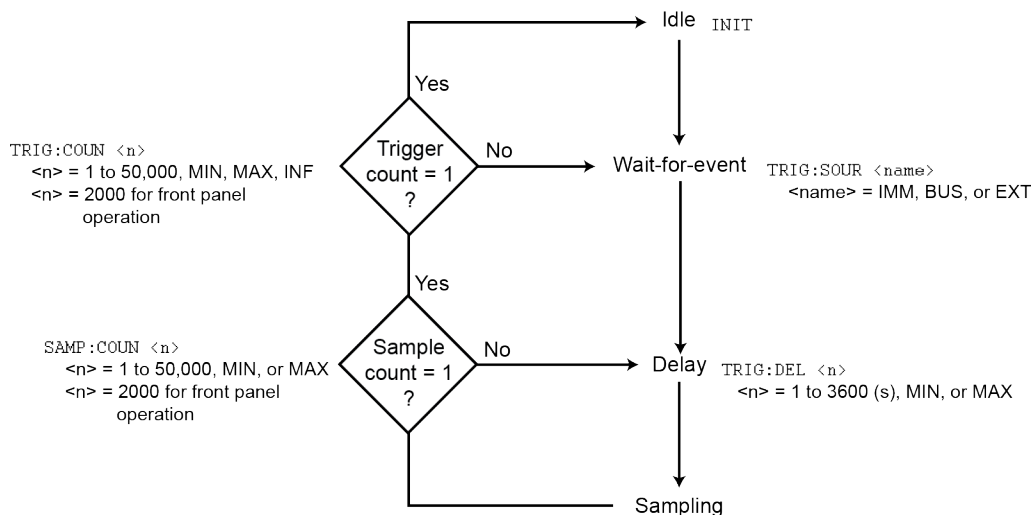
Idle INIT

Yes

TRIG:COUN <n>
<n> = 1 to 50,000, MIN, MAX, INF
<n> = 2000 for front panel operation

Trigger count = 1 ?

No

Wait-for-event

TRIG:SOUR <name>
<name> = IMM, BUS, or EXT

Yes

SAMP:COUN <n>
<n> = 1 to 50,000, MIN, or MAX
<n> = 2000 for front panel operation

Sample count = 1 ?

No

Delay

TRIG:DEL <n>
<n> = 1 to 3600 (s), MIN, or MAX

Sampling